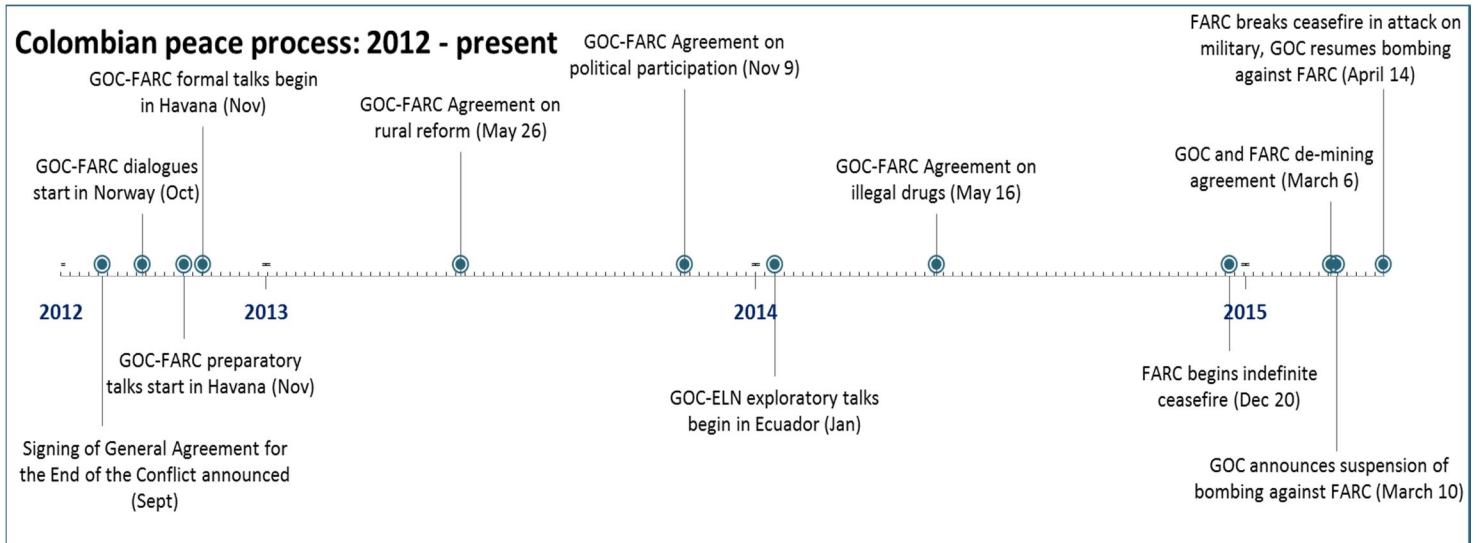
Colombian peace process: 2012 - present

GOC-FARC formal talks begin in Havana (Nov)

GOC-FARC dialogues start in Norway (Oct)

GOC-FARC Agreement on rural reform (May 26)

GOC-FARC Agreement on political participation (Nov 9)

GOC-FARC Agreement on illegal drugs (May 16)

GOC and FARC de-mining agreement (March 6)

FARC breaks ceasefire in attack on military, GOC resumes bombing against FARC (April 14)

2012

2013

2014

2015

GOC-FARC preparatory talks start in Havana (Nov)

Signing of General Agreement for the End of the Conflict announced (Sept)

GOC-ELN exploratory talks begin in Ecuador (Jan)

FARC begins indefinite ceasefire (Dec 20)

GOC announces suspension of bombing against FARC (March 10)